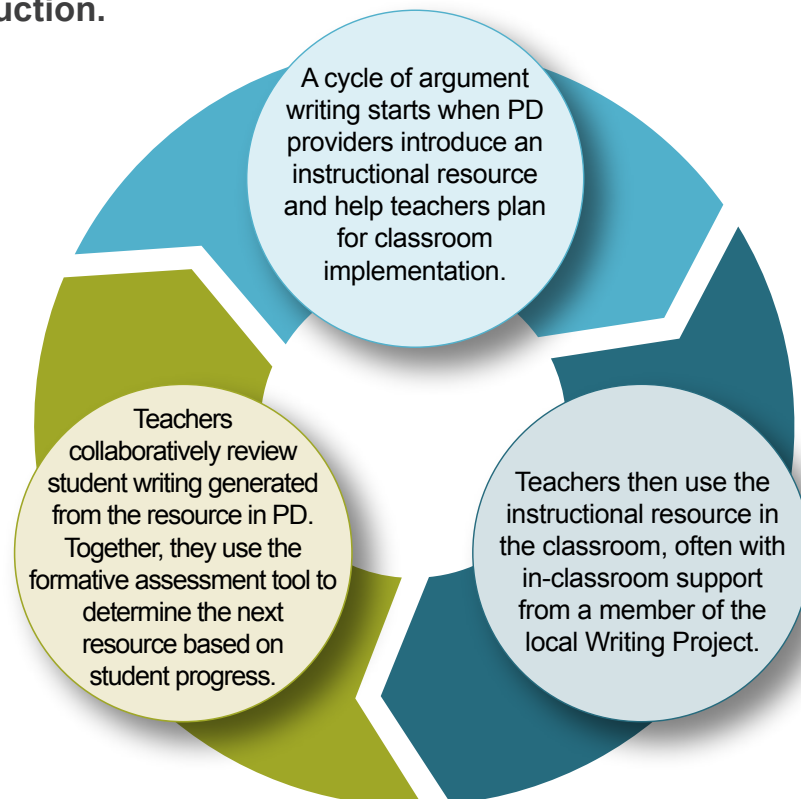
uction.

A cycle of argument writing starts when PD providers introduce an instructional resource and help teachers plan for classroom implementation.

Teachers then use the instructional resource in the classroom, often with in-classroom support from a member of the local Writing Project.

Teachers collaboratively review student writing generated from the resource in PD. Together, they use the formative assessment tool to determine the next resource based on student progress.